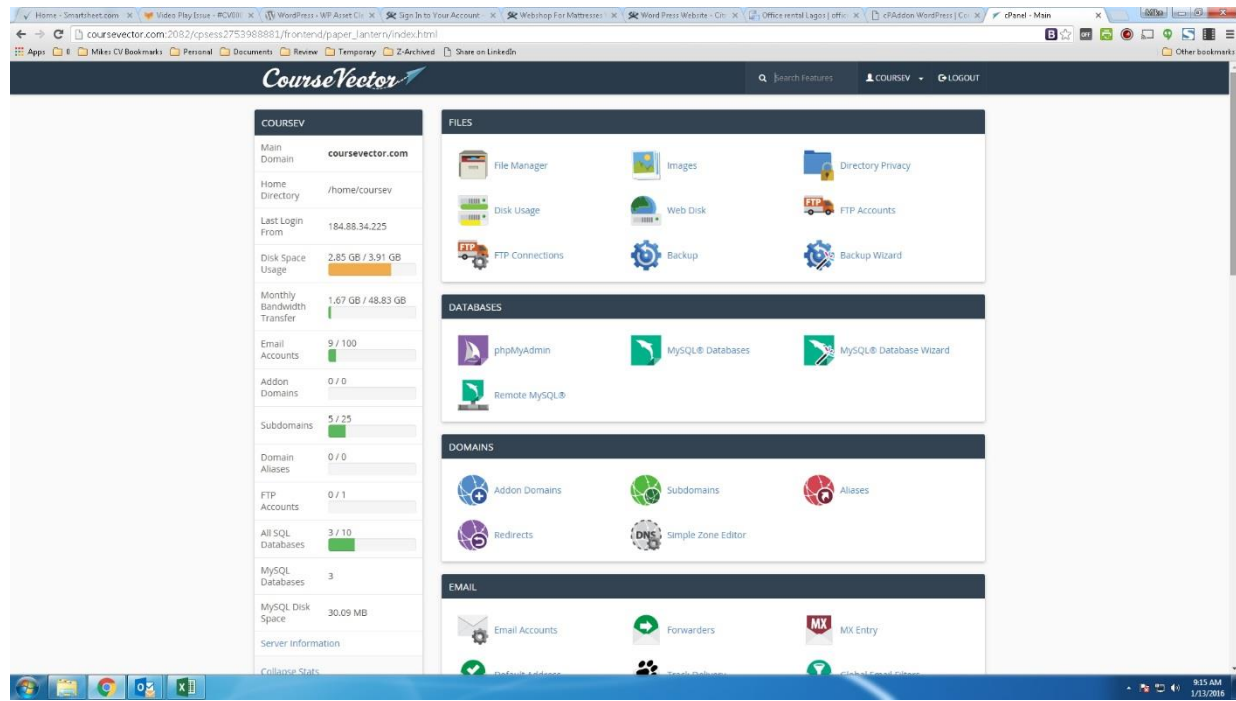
Home - Smartsheet.com × Video Play Issue - #CV00 × WordPress - WP Asset Cle × Sign In to Your Account × Webshop For Mattresses × Word Press Website - Cle × Office rental Lagos | offic × cPAddon WordPress | Co × cPanel - Main ×

coursevector.com:2082/cpsess2753988881/frontend/paper_lantern/index.html

Apps 8 Mikes CV Bookmarks Personal Documents Review Temporary Z-Archived Share on LinkedIn Other bookmarks

CourseVector

Search Features COURSEV LOGOUT

COURSEV

| | |
|---|---|
| Main Domain | coursevector.com |
| Home Directory | /home/coursev |
| Last Login From | 184.88.34.225 |
| Disk Space Usage | 2.85 GB / 3.91 GB |
| Monthly Bandwidth Transfer | 1.67 GB / 48.83 GB |
| Email Accounts | 9 / 100 |
| Addon Domains | 0 / 0 |
| Subdomains | 5 / 25 |
| Domain Aliases | 0 / 0 |
| FTP Accounts | 0 / 1 |
| All SQL Databases | 3 / 10 |
| MySQL Databases | 3 |
| MySQL Disk Space | 30.09 MB |

Server Information

Collapse Stats

FILES

File Manager Images Directory Privacy

Disk Usage Web Disk FTP Accounts

FTP Connections Backup Backup Wizard

DATABASES

phpMyAdmin MySQL® Databases MySQL® Database Wizard

Remote MySQL®

DOMAINS

Addon Domains Subdomains Aliases

Redirects Simple Zone Editor

EMAIL

Email Accounts Forwarders MX Entry

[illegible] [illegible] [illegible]

9:15 AM 1/13/2016